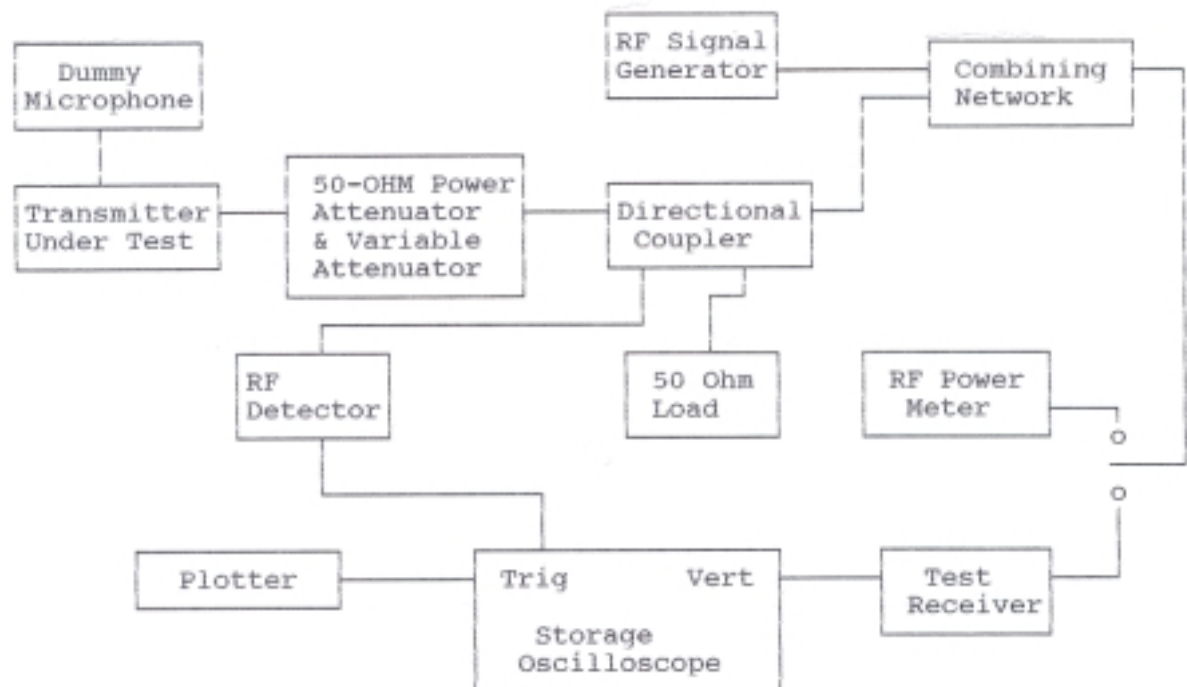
Dummy Microphone

Transmitter Under Test

50-OHM Power Attenuator & Variable Attenuator

RF Signal Generator

Combining Network

Directional Coupler

RF Detector

50 Ohm Load

RF Power Meter

Plotter

Trig

Vert

Storage Oscilloscope

Test Receiver